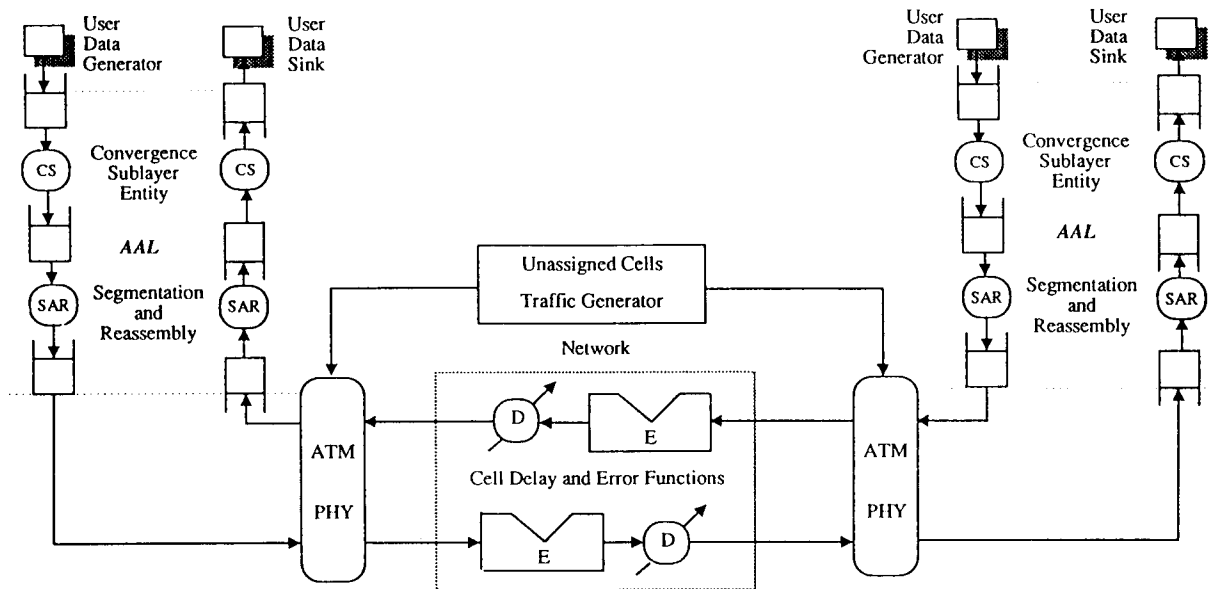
User Data Generator

User Data Sink

CS

CS

Convergence Sublayer Entity

AAL

SAR

SAR

Segmentation and Reassembly

User Data Generator

User Data Sink

CS

CS

Convergence Sublayer Entity

AAL

SAR

SAR

Segmentation and Reassembly

Unassigned Cells Traffic Generator

Network

ATM

PHY

D

E

Cell Delay and Error Functions

E

D

ATM

PHY